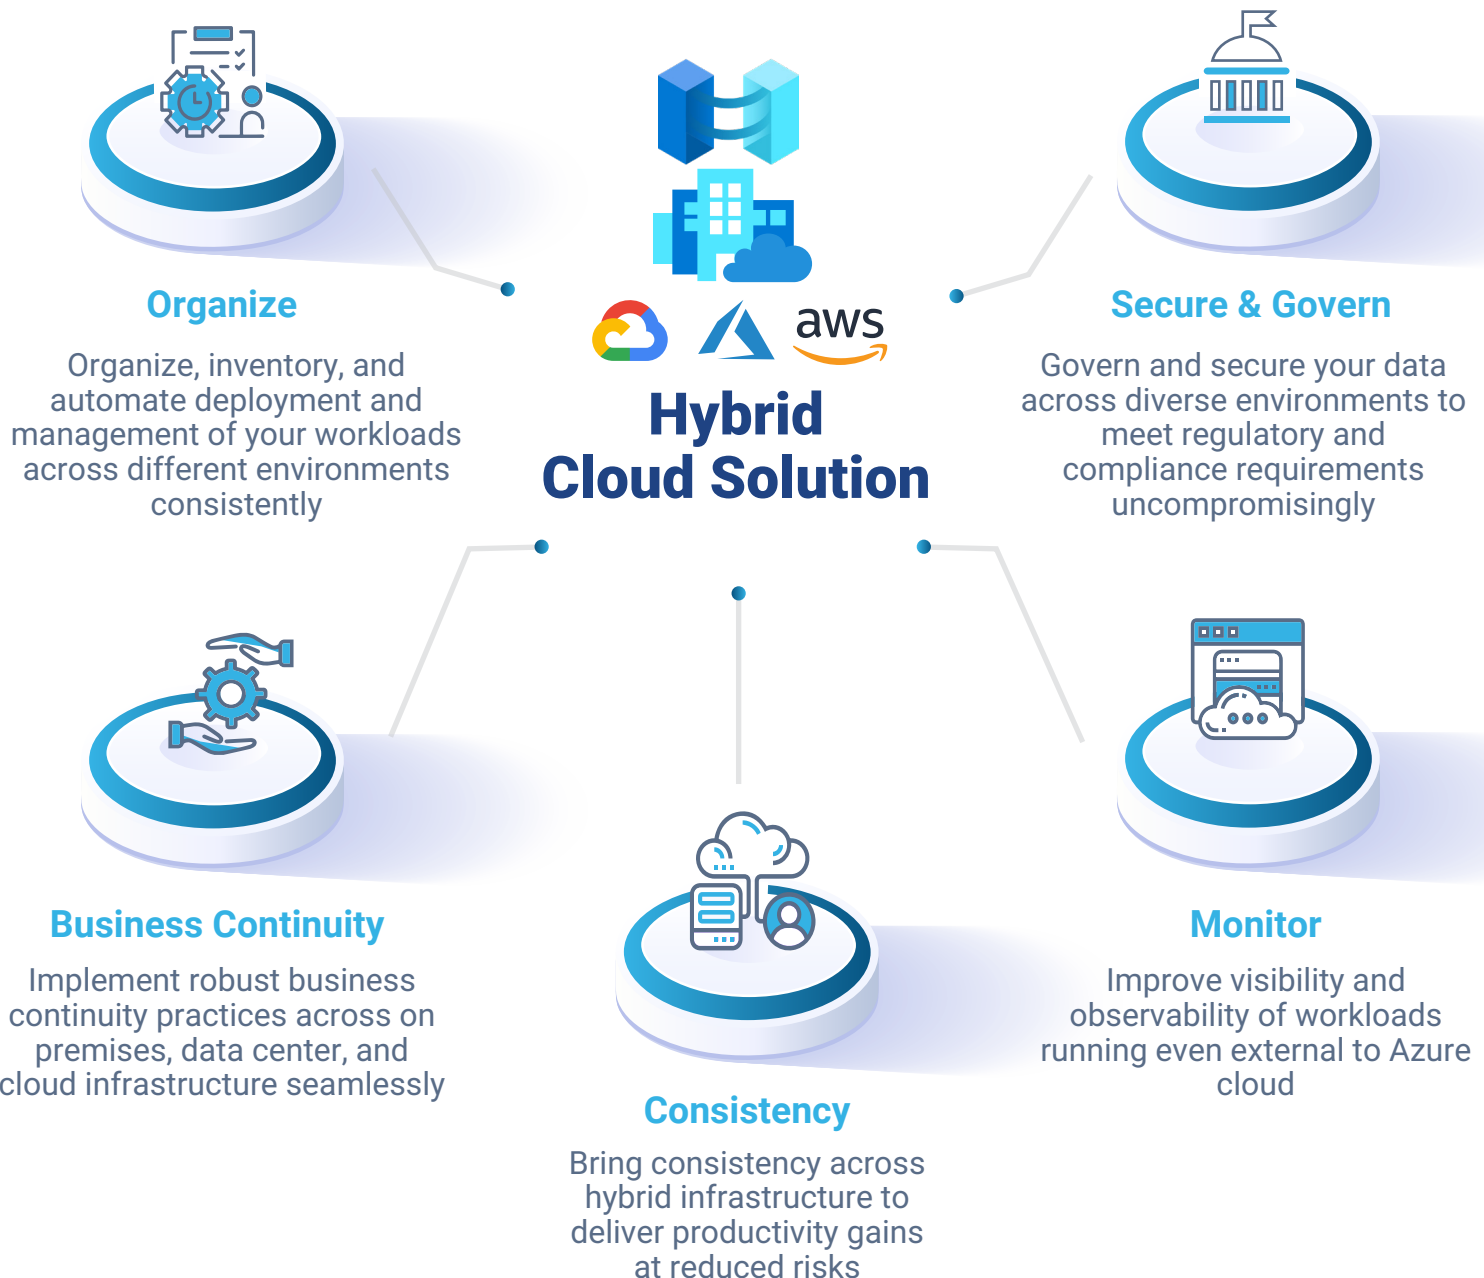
aws

Hybrid Cloud Solution

Organize

Organize, inventory, and automate deployment and management of your workloads across different environments consistently

Secure & Govern

Govern and secure your data across diverse environments to meet regulatory and compliance requirements uncompromisingly

Business Continuity

Implement robust business continuity practices across on premises, data center, and cloud infrastructure seamlessly

Monitor

Improve visibility and observability of workloads running even external to Azure cloud

Consistency

Bring consistency across hybrid infrastructure to deliver productivity gains at reduced risks